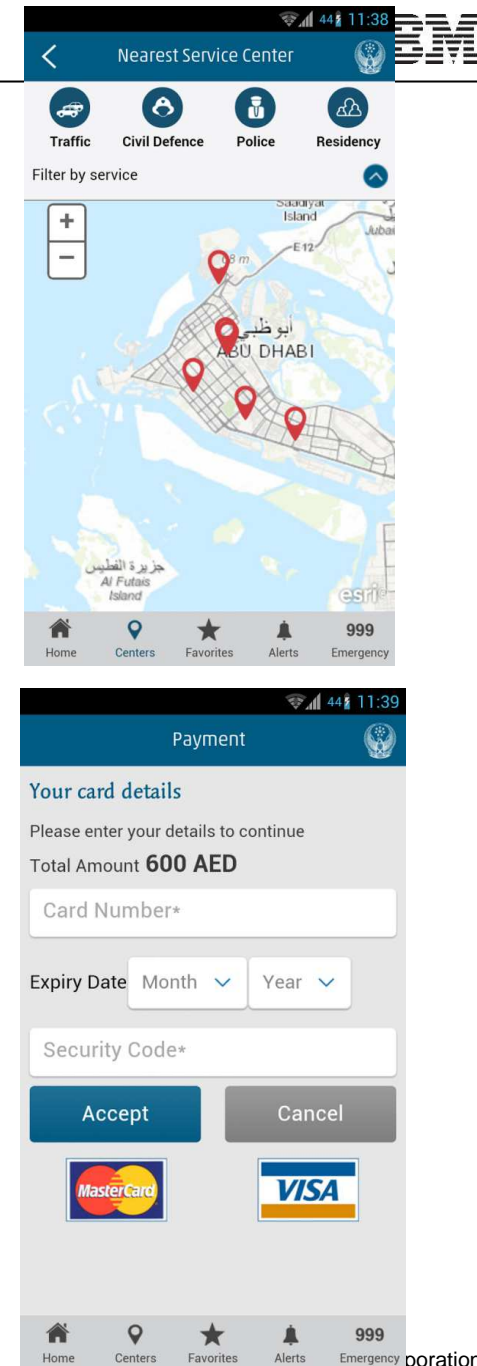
44 11:38

IBM

Nearest Service Center

Traffic
Civil Defence
Police
Residency

Filter by service

+
−

Saadiyat Island
Jubail
E 12
8 m
أبو ظبي
ABU DHABI
جزيرة الفطيس
Al Futais Island
esri

Home
Centers
Favorites
Alerts
999
Emergency

44 11:39

Payment

Your card details

Please enter your details to continue

Total Amount **600 AED**

Card Number*

Expiry Date Month Year

Security Code*

Accept
Cancel

MasterCard
VISA

Home
Centers
Favorites
Alerts
999
Emergency

poration